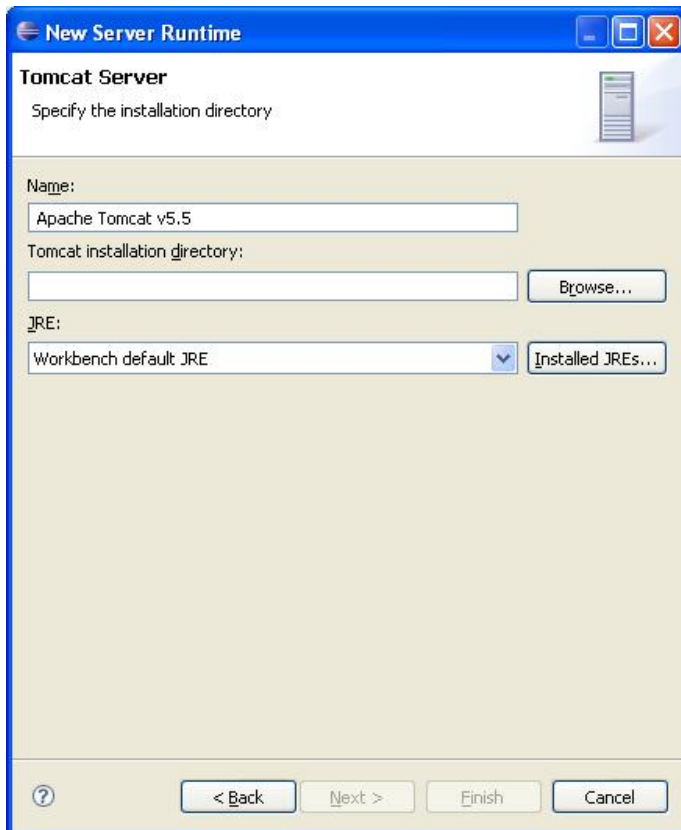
New Server Runtime

Tomcat Server

Specify the installation directory

Name:

Apache Tomcat v5.5

Tomcat installation directory:

Browse...

JRE:

Workbench default JRE

Installed JREs...

?

< Back

Next >

Finish

Cancel